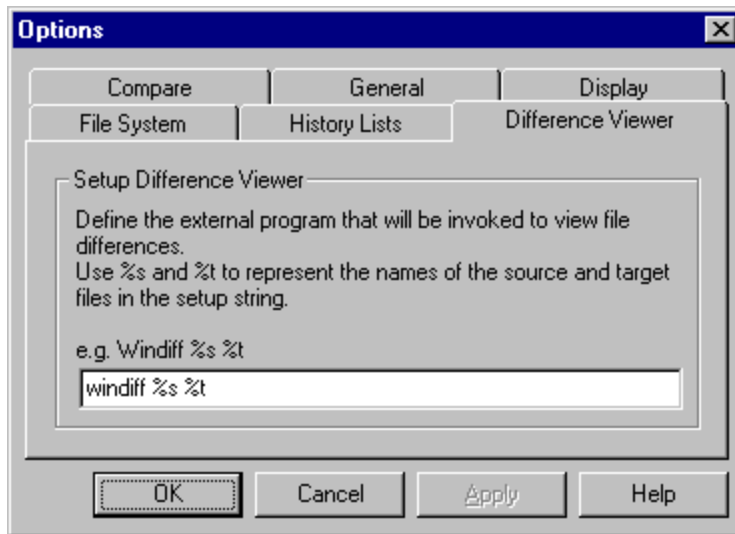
Options

Compare
General
Display
File System
History Lists
Difference Viewer

Setup Difference Viewer

Define the external program that will be invoked to view file differences.
Use %s and %t to represent the names of the source and target files in the setup string.

e.g. Windiff %s %t

windiff %s %t

OK
Cancel
Apply
Help